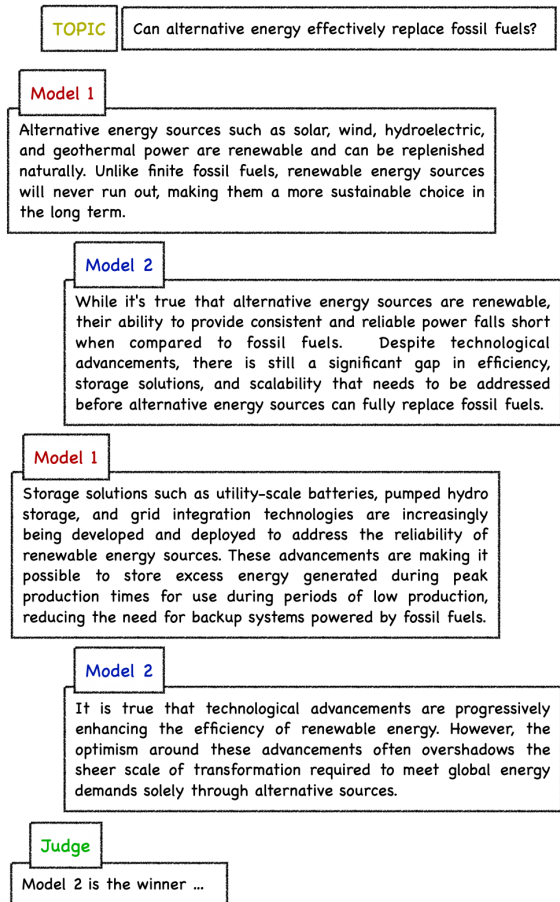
TOPIC

Can alternative energy effectively replace fossil fuels?

Model 1

Alternative energy sources such as solar, wind, hydroelectric, and geothermal power are renewable and can be replenished naturally. Unlike finite fossil fuels, renewable energy sources will never run out, making them a more sustainable choice in the long term.

Model 2

While it's true that alternative energy sources are renewable, their ability to provide consistent and reliable power falls short when compared to fossil fuels. Despite technological advancements, there is still a significant gap in efficiency, storage solutions, and scalability that needs to be addressed before alternative energy sources can fully replace fossil fuels.

Model 1

Storage solutions such as utility-scale batteries, pumped hydro storage, and grid integration technologies are increasingly being developed and deployed to address the reliability of renewable energy sources. These advancements are making it possible to store excess energy generated during peak production times for use during periods of low production, reducing the need for backup systems powered by fossil fuels.

Model 2

It is true that technological advancements are progressively enhancing the efficiency of renewable energy. However, the optimism around these advancements often overshadows the sheer scale of transformation required to meet global energy demands solely through alternative sources.

Judge

Model 2 is the winner ...